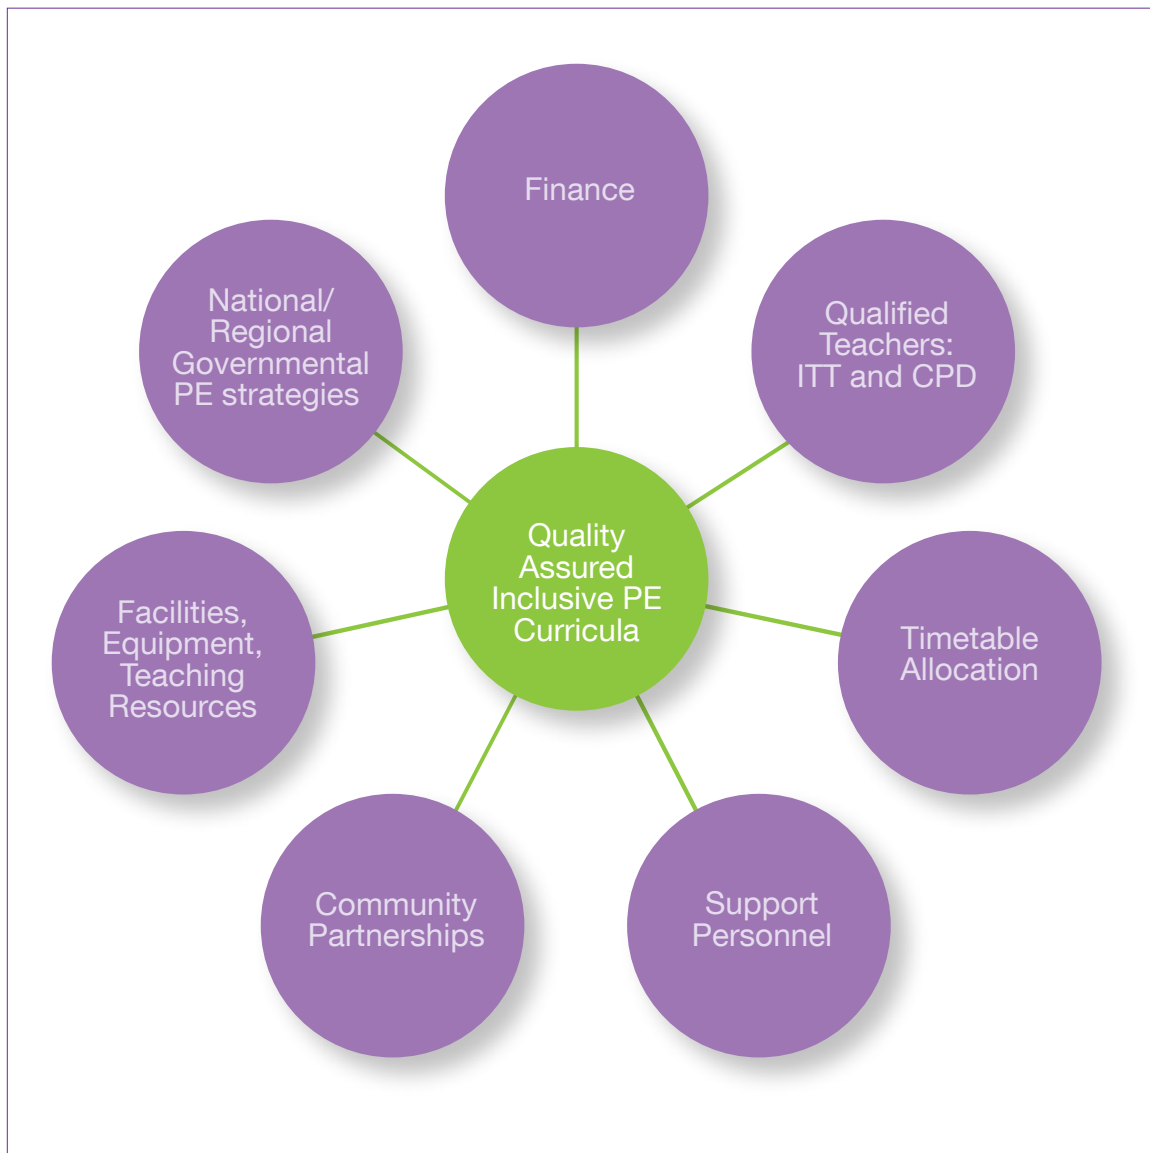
Finance

National/ Regional Governmental PE strategies

Qualified Teachers: ITT and CPD

Quality Assured Inclusive PE Curricula

Facilities, Equipment, Teaching Resources

Timetable Allocation

Community Partnerships

Support Personnel